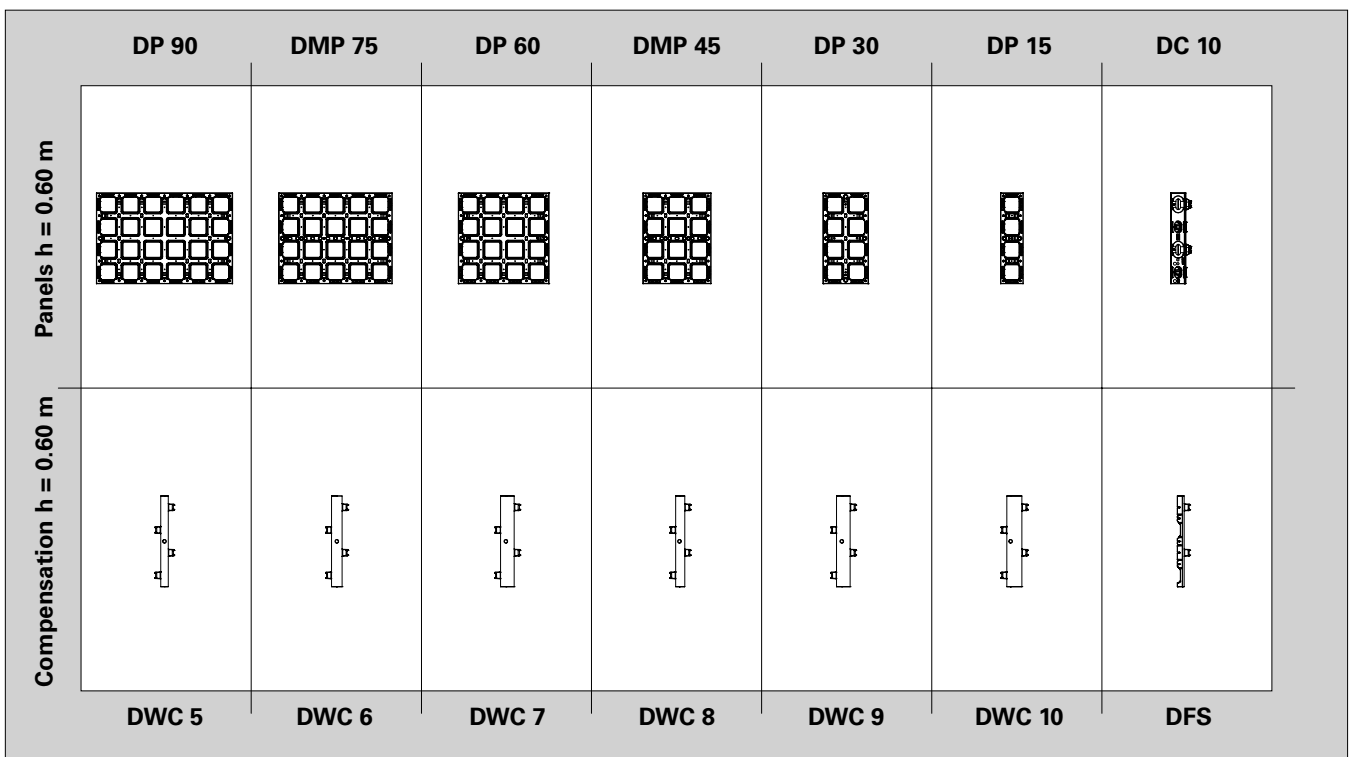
| DP 90 | DMP 75 | DP 60 | DMP 45 | DP 30 | DP 15 | DC 10 |
|---|---|---|---|---|---|---|

Panels h = 0.60 m

Compensation h = 0.60 m

| DWC 5 | DWC 6 | DWC 7 | DWC 8 | DWC 9 | DWC 10 | DFS |
|---|---|---|---|---|---|---|